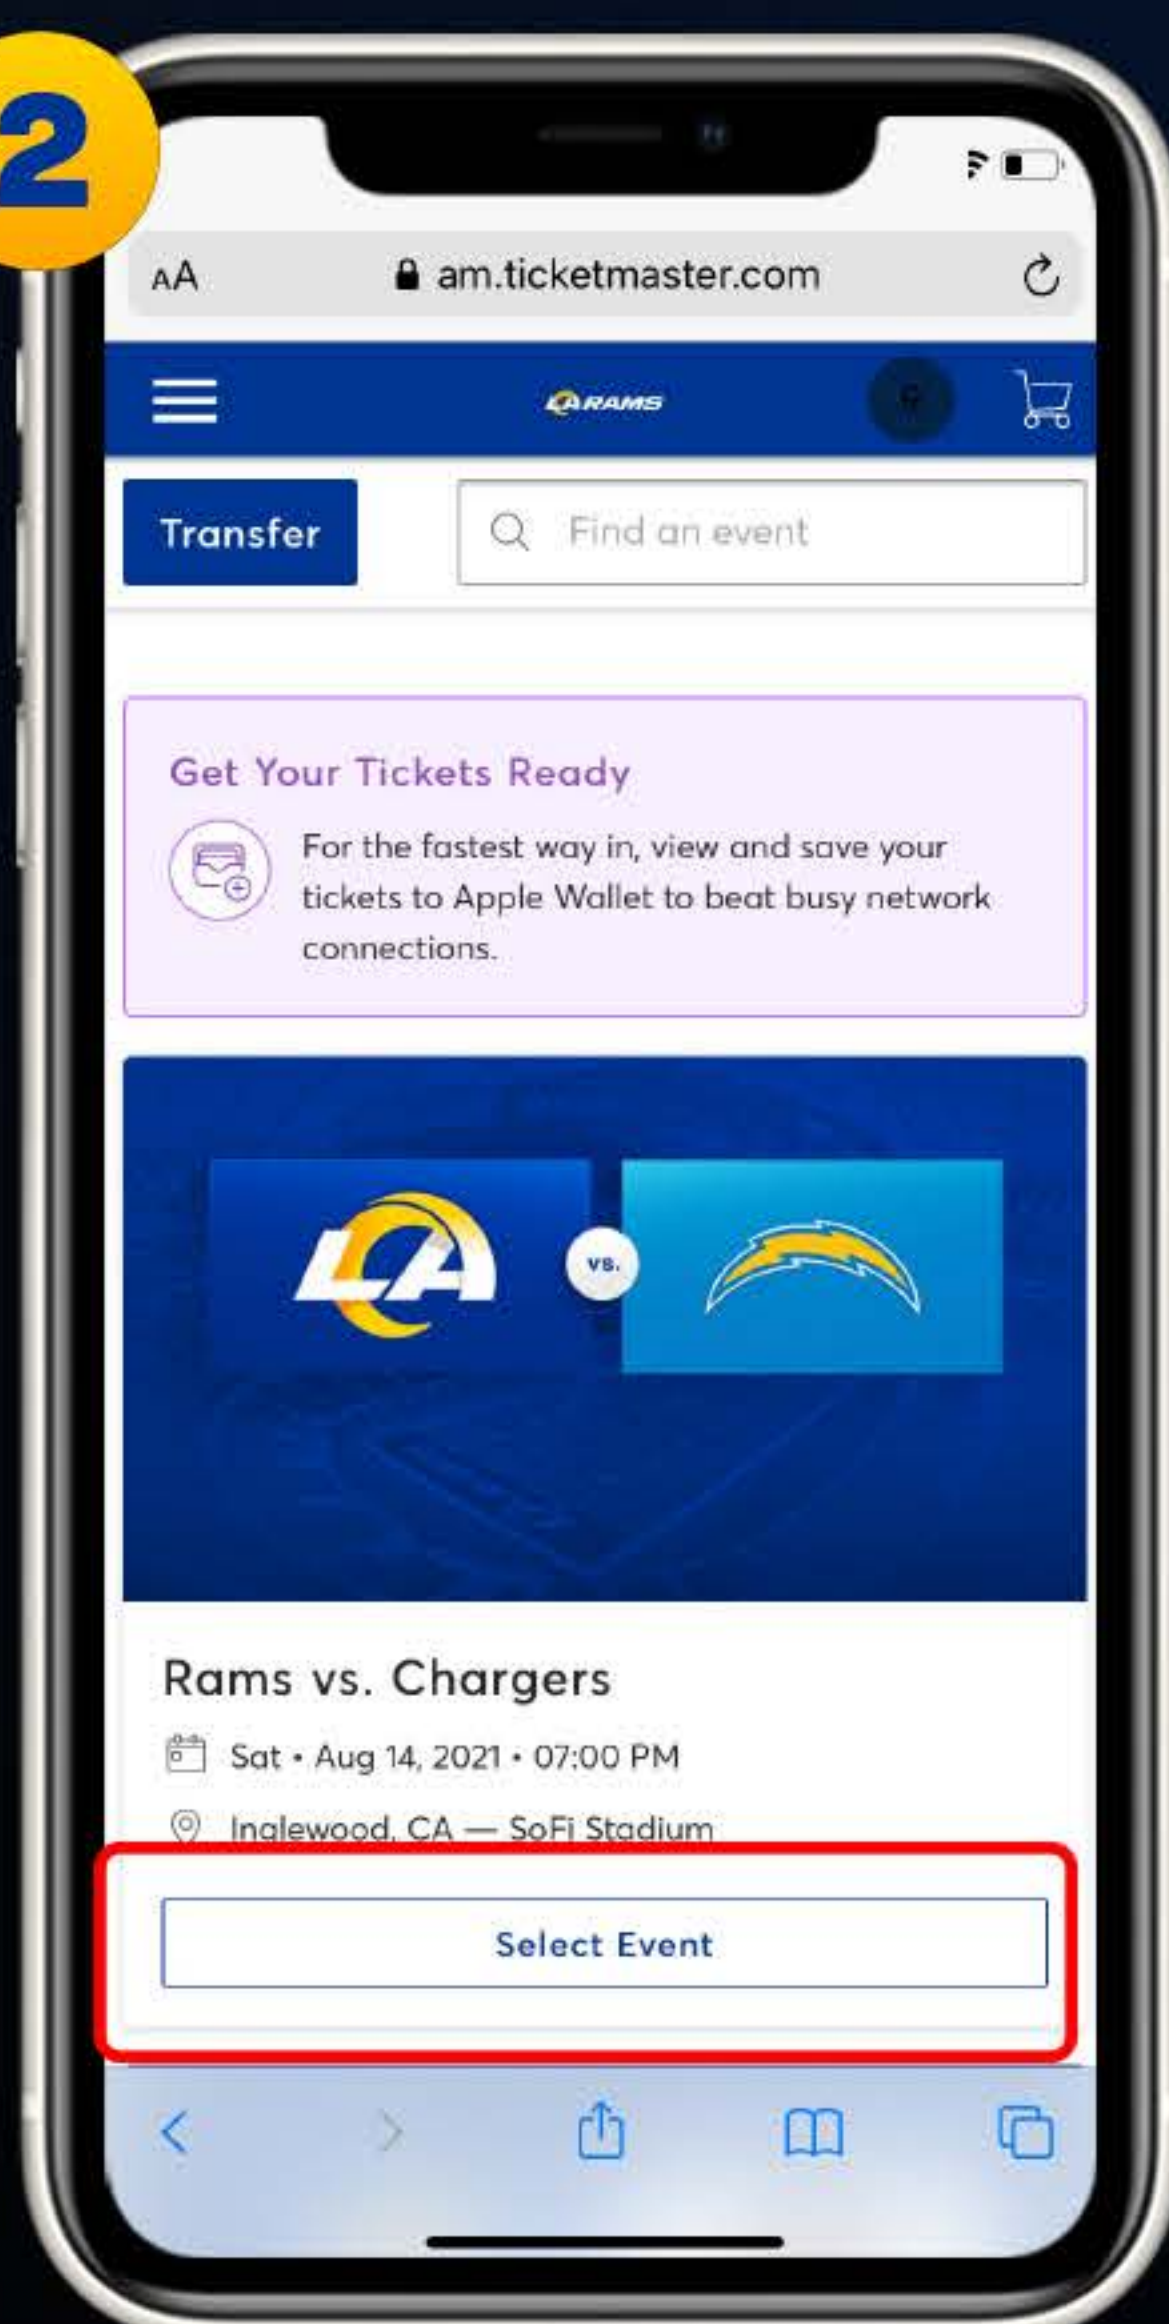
2

AA am.ticketmaster.com

RAMS

Transfer

Find an event

Get Your Tickets Ready

For the fastest way in, view and save your tickets to Apple Wallet to beat busy network connections.

LA

vs.

Rams vs. Chargers

Sat • Aug 14, 2021 • 07:00 PM

Inglewood, CA — SoFi Stadium

Select Event